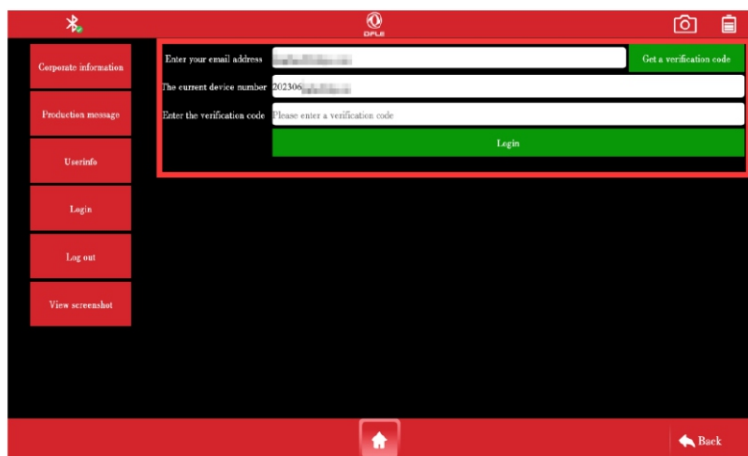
DFLE

Corporate information

Production message

Userinfo

Login

Log out

View screenshot

Enter your email address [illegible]

Get a verification code

The current device number 202306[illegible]

Enter the verification code Please enter a verification code

Login

Back